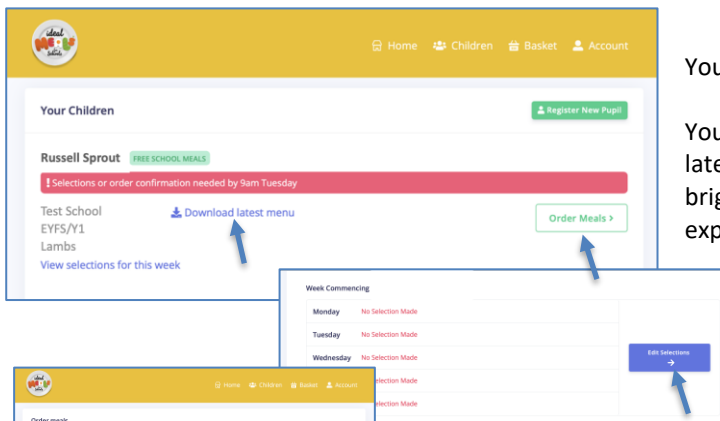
ideal meals

Home Children Basket Account

Your Children

Register New Pupil

Russell Sprout FREE SCHOOL MEALS

! Selections or order confirmation needed by 9am Tuesday

Test School
EYFS/Y1
Lambs
View selections for this week

Download latest menu

Order Meals >

You

You
late
brig
exp

Week Commencing

| | |
|---|---|
| Monday | No Selection Made |
| Tuesday | No Selection Made |
| Wednesday | No Selection Made |
| | lection Made |
| | lection Made |

Edit Selections →

Home Children Basket Account

Order meals